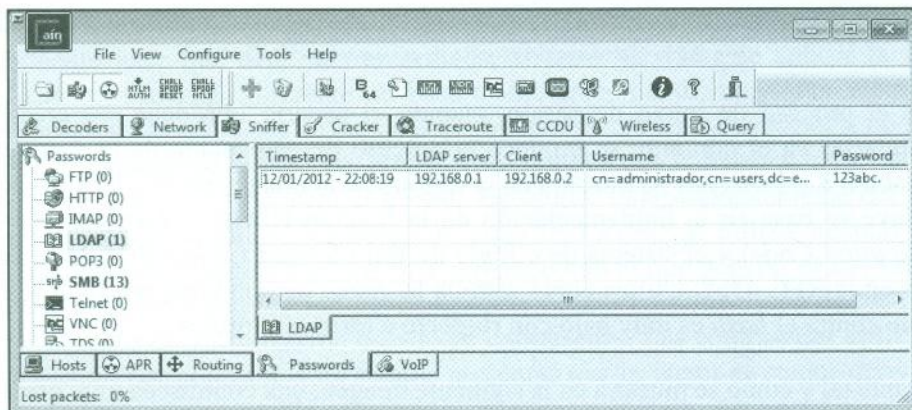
ain

File View Configure Tools Help

NTLM AUTH CHALL SPOOF RESET CHALL SPOOF NTLM

Decoders | Network | Sniffer | Cracker | Traceroute | CCDU | Wireless | Query

Passwords
FTP (0)
HTTP (0)
IMAP (0)
LDAP (1)
POP3 (0)
SMB (13)
Telnet (0)
VNC (0)
TDS (0)

| Timestamp | LDAP server | Client | Username | Password |
|---|---|---|---|---|
| 12/01/2012 - 22:08:19 | 192.168.0.1 | 192.168.0.2 | cn=administrador,cn=users,dc=e... | 123abc. |

LDAP

Hosts | APR | Routing | Passwords | VoIP

Lost packets: 0%